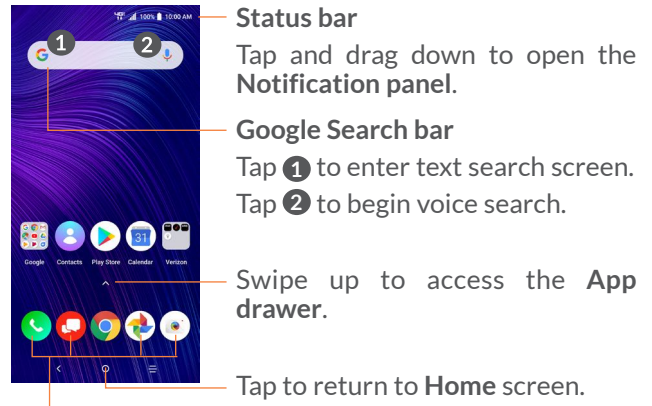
100% 10:00 AM

1

2

31

Google Contacts Play Store Calendar Verizon

Status bar

Tap and drag down to open the Notification panel.

Google Search bar

Tap 1 to enter text search screen.

Tap 2 to begin voice search.

Swipe up to access the App drawer.

Tap to return to Home screen.